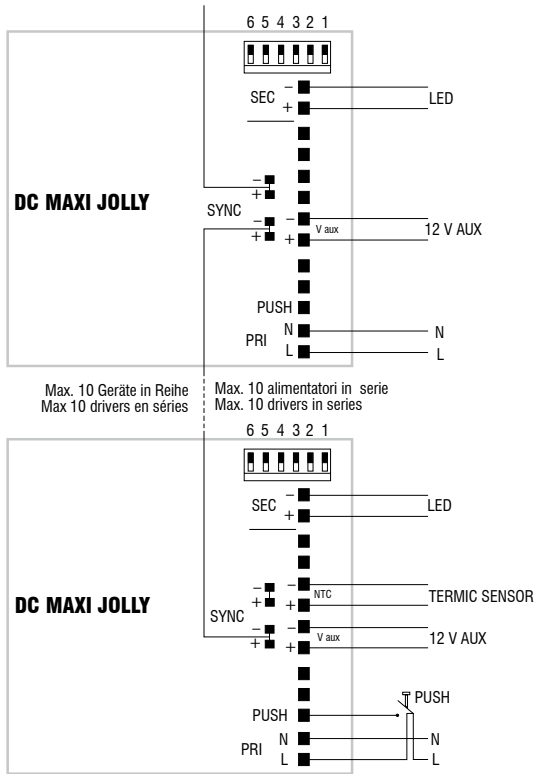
6 5 4 3 2 1

SEC
−
+
LED

DC MAXI JOLLY

SYNC
−
+
−
+
−
+
V aux
12 V AUX

PUSH
PRI
N
L
N
L

Max. 10 Geräte in Reihe
Max 10 drivers en séries

Max. 10 alimentatori in serie
Max. 10 drivers in series

6 5 4 3 2 1

SEC
−
+
LED

DC MAXI JOLLY

SYNC
−
+
−
+
−
+
NTC
TERMIC SENSOR
−
+
V aux
12 V AUX

PUSH
PUSH
PRI
N
L
N
L